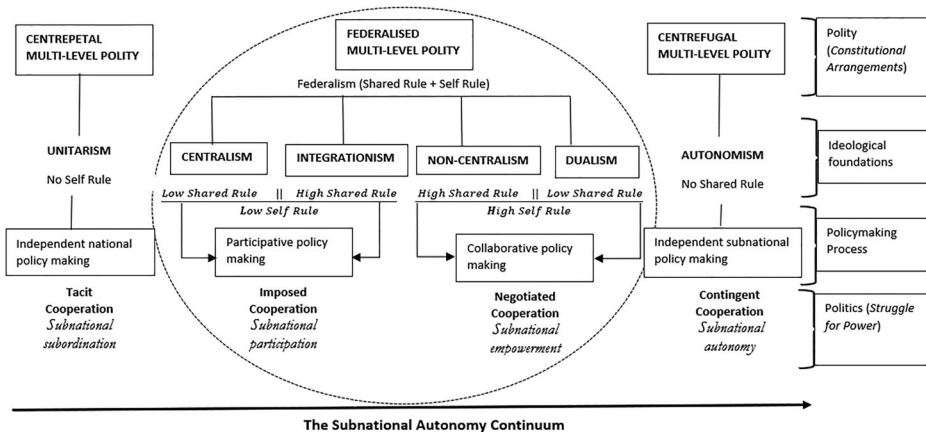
CENTREPETAL MULTI-LEVEL POLITY

FEDERALISED MULTI-LEVEL POLITY

CENTREFUGAL MULTI-LEVEL POLITY

Polity (*Constitutional Arrangements*)

Federalism (Shared Rule + Self Rule)

UNITARISM

No Self Rule

CENTRALISM

INTEGRATIONISM

NON-CENTRALISM

DUALISM

AUTONOMISM

No Shared Rule

Ideological foundations

*Low Shared Rule* || *High Shared Rule*

*Low Self Rule*

*High Shared Rule* || *Low Shared Rule*

*High Self Rule*

Independent national policy making

Participative policy making

Collaborative policy making

Independent subnational policy making

Policymaking Process

Tacit Cooperation *Subnational subordination*

Imposed Cooperation *Subnational participation*

Negotiated Cooperation *Subnational empowerment*

Contingent Cooperation *Subnational autonomy*

Politics (*Struggle for Power*)

The Subnational Autonomy Continuum